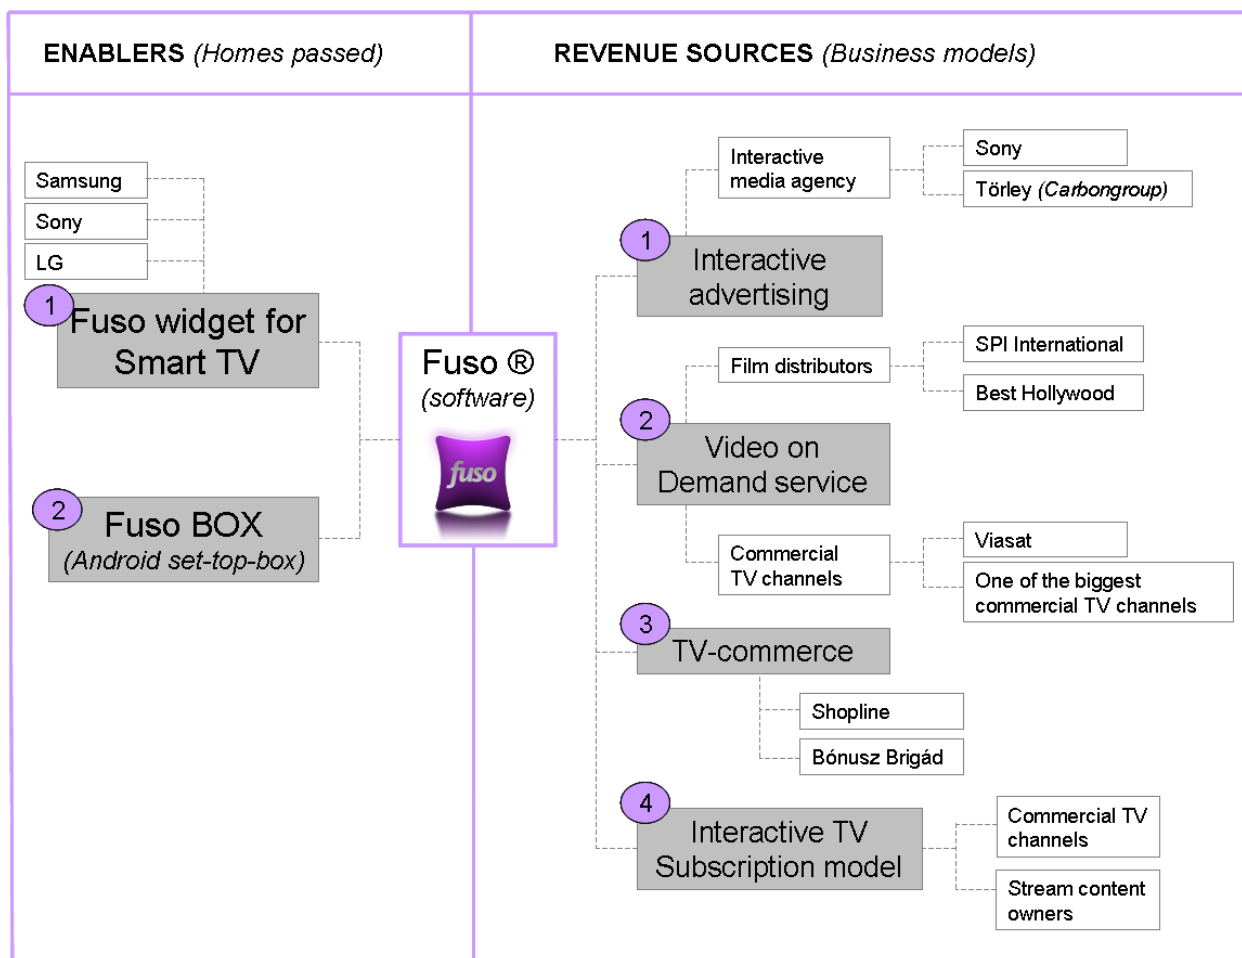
ENABLERS (Homes passed)

Samsung
Sony
LG

1 Fuso widget for Smart TV

2 Fuso BOX (Android set-top-box)

Fuso ®
(software)
fuso

REVENUE SOURCES (Business models)

Interactive media agency
Sony
Törley (Carbongroup)

1 Interactive advertising

Film distributors
SPI International
Best Hollywood

2 Video on Demand service

Commercial TV channels
Viasat
One of the biggest commercial TV channels

3 TV-commerce

Shopline
Bónusz Brigád

4 Interactive TV Subscription model

Commercial TV channels
Stream content owners